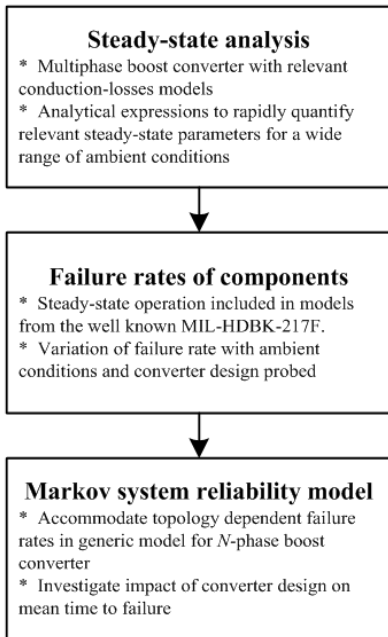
Steady-state analysis
* Multiphase boost converter with relevant conduction-losses models
* Analytical expressions to rapidly quantify relevant steady-state parameters for a wide range of ambient conditions

Failure rates of components
* Steady-state operation included in models from the well known MIL-HDBK-217F.
* Variation of failure rate with ambient conditions and converter design probed

Markov system reliability model
* Accommodate topology dependent failure rates in generic model for $N$-phase boost converter
* Investigate impact of converter design on mean time to failure